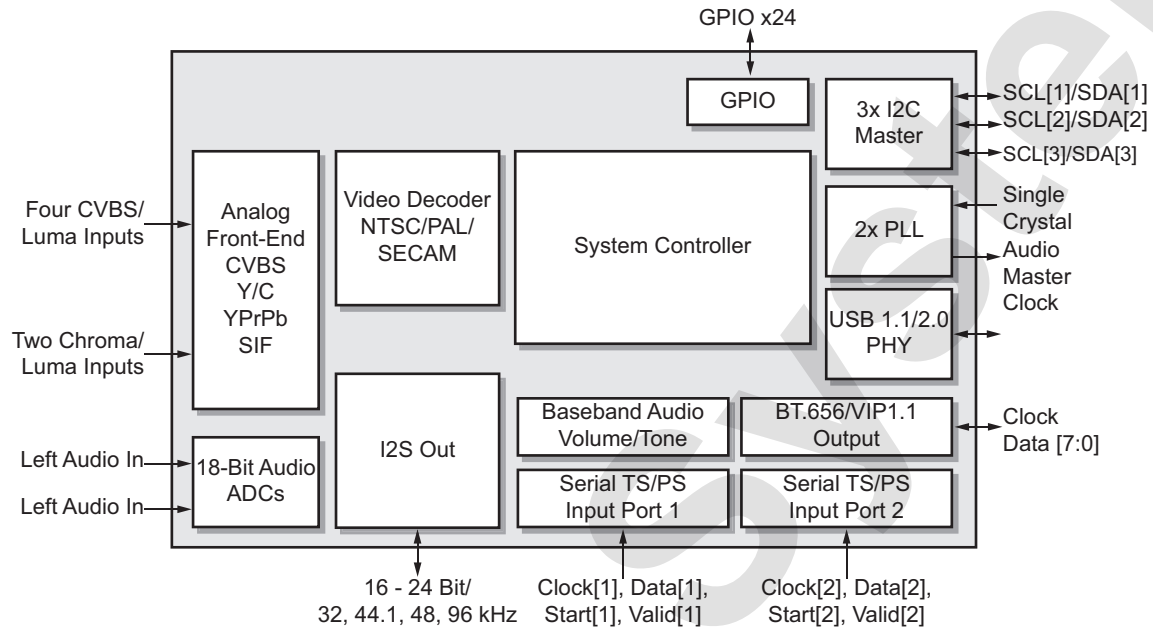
GPIO x24

GPIO

3x I2C Master

SCL[1]/SDA[1]
SCL[2]/SDA[2]
SCL[3]/SDA[3]

Four CVBS/ Luma Inputs

Analog Front-End CVBS Y/C YPrPb SIF

Video Decoder NTSC/PAL/ SECAM

System Controller

2x PLL

Single Crystal

Audio Master Clock

USB 1.1/2.0 PHY

Two Chroma/ Luma Inputs

I2S Out

Baseband Audio Volume/Tone

BT.656/VIP1.1 Output

Clock Data [7:0]

Left Audio In

Left Audio In

18-Bit Audio ADCs

Serial TS/PS Input Port 1

Serial TS/PS Input Port 2

16 - 24 Bit/ 32, 44.1, 48, 96 kHz

Clock[1], Data[1], Start[1], Valid[1]

Clock[2], Data[2], Start[2], Valid[2]